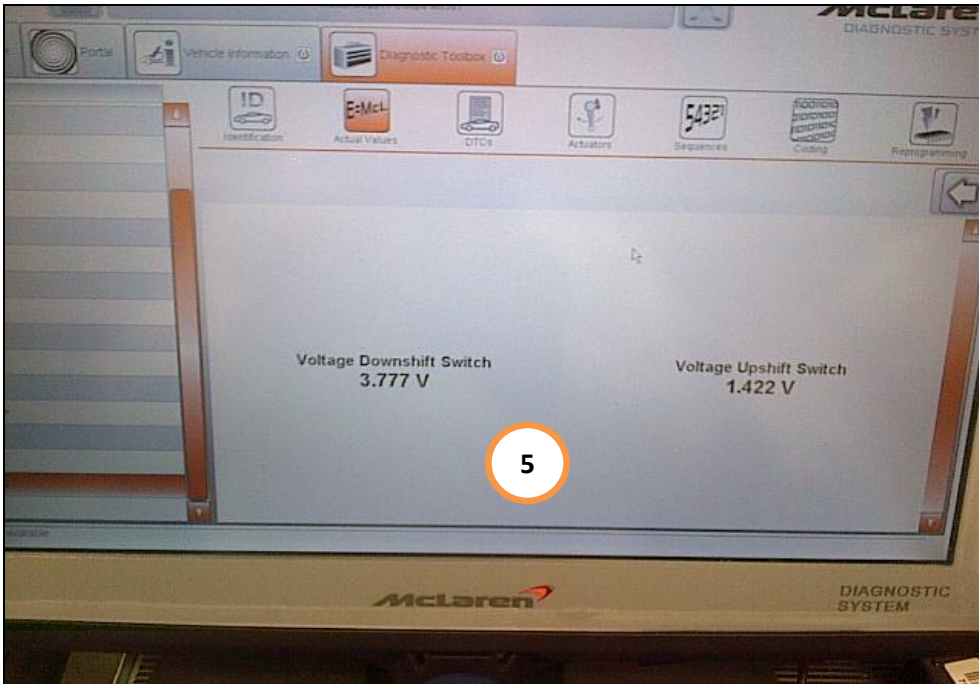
McLaren
DIAGNOSTIC SYST

Portal
Vehicle information
Diagnostic Toolbox

ID
Identification
E=McL
Actual Values
DTCs
Actuators
54321
Sequences
Coding
Reprogramming

Voltage Downshift Switch
3.777 V

Voltage Upshift Switch
1.422 V

5

McLaren
DIAGNOSTIC
SYSTEM